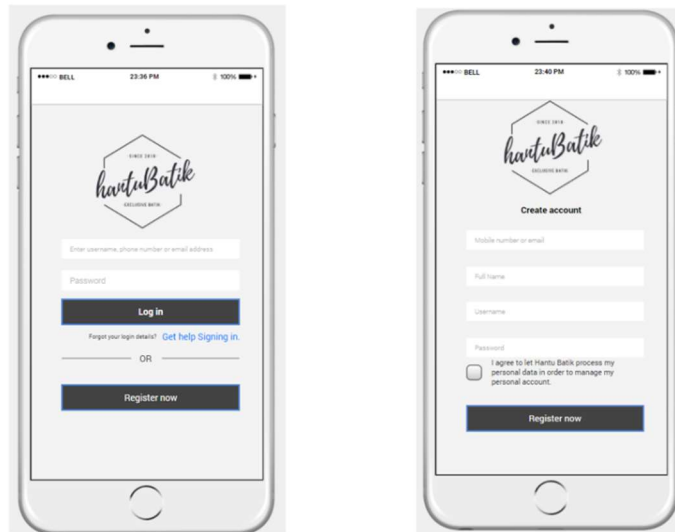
●●●○○ BELL
23:36 PM
100%

SINCE 2018
hantuBatik
EXCLUSIVE BATIK

Enter username, phone number or email address

Password

Log in

Forgot your login details? Get help Signing in.

OR

Register now

●●●○○ BELL
23:40 PM
100%

SINCE 2018
hantuBatik
EXCLUSIVE BATIK

Create account

Mobile number or email

Full Name

Username

Password

I agree to let Hantu Batik process my personal data in order to manage my personal account.

Register now